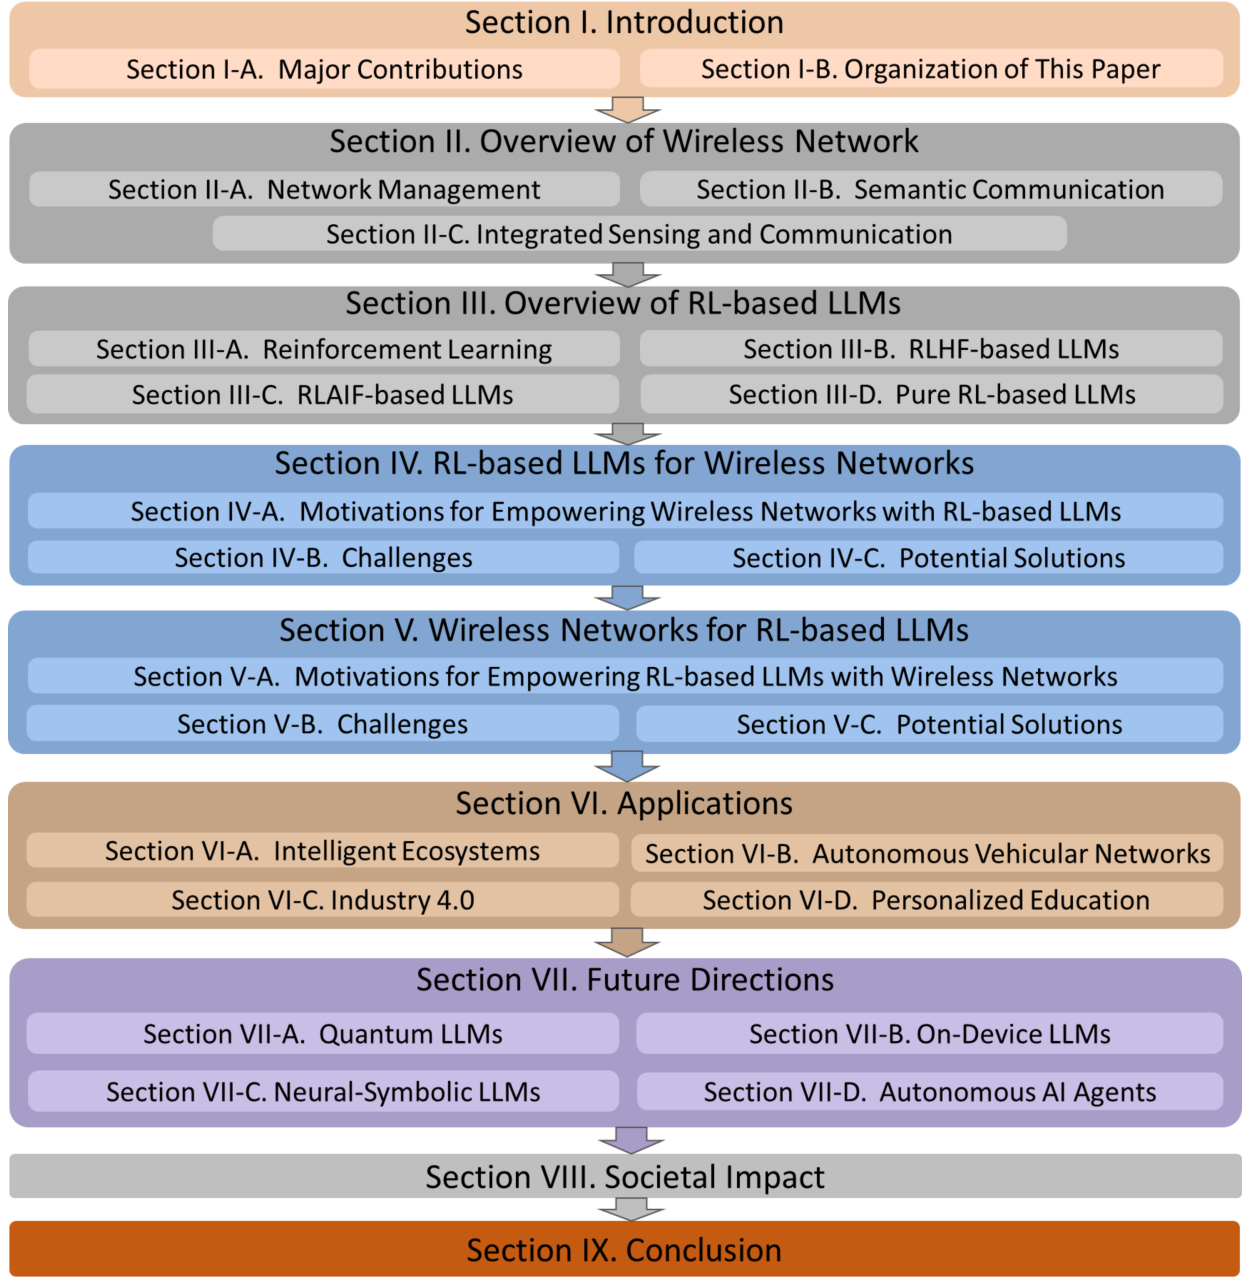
Section I. Introduction

Section I-A. Major Contributions

Section I-B. Organization of This Paper

Section II. Overview of Wireless Network

Section II-A. Network Management

Section II-B. Semantic Communication

Section II-C. Integrated Sensing and Communication

Section III. Overview of RL-based LLMs

Section III-A. Reinforcement Learning

Section III-B. RLHF-based LLMs

Section III-C. RLAIF-based LLMs

Section III-D. Pure RL-based LLMs

Section IV. RL-based LLMs for Wireless Networks

Section IV-A. Motivations for Empowering Wireless Networks with RL-based LLMs

Section IV-B. Challenges

Section IV-C. Potential Solutions

Section V. Wireless Networks for RL-based LLMs

Section V-A. Motivations for Empowering RL-based LLMs with Wireless Networks

Section V-B. Challenges

Section V-C. Potential Solutions

Section VI. Applications

Section VI-A. Intelligent Ecosystems

Section VI-B. Autonomous Vehicular Networks

Section VI-C. Industry 4.0

Section VI-D. Personalized Education

Section VII. Future Directions

Section VII-A. Quantum LLMs

Section VII-B. On-Device LLMs

Section VII-C. Neural-Symbolic LLMs

Section VII-D. Autonomous AI Agents

Section VIII. Societal Impact

Section IX. Conclusion